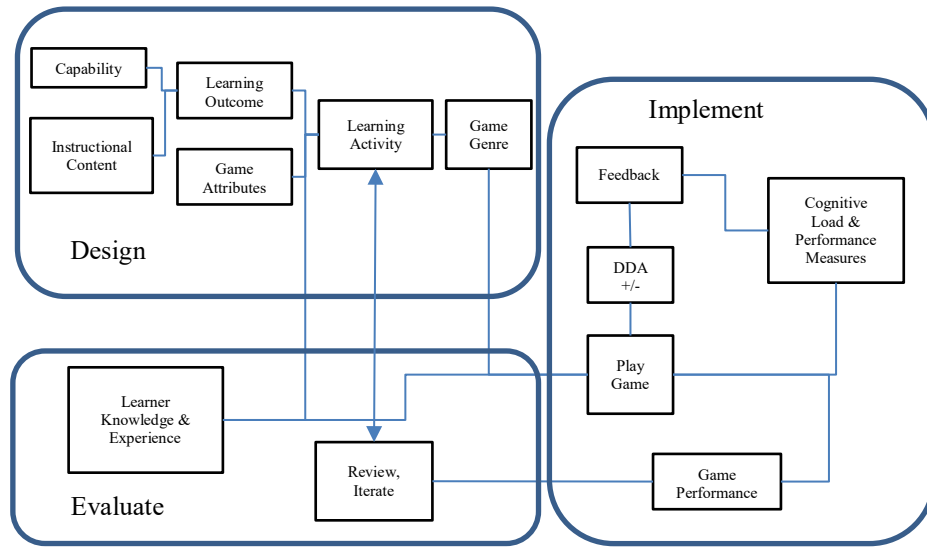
Capability

Instructional Content

Learning Outcome

Game Attributes

Learning Activity

Game Genre

Design

Implement

Feedback

DDA +/-

Cognitive Load & Performance Measures

Play Game

Learner Knowledge & Experience

Review, Iterate

Game Performance

Evaluate